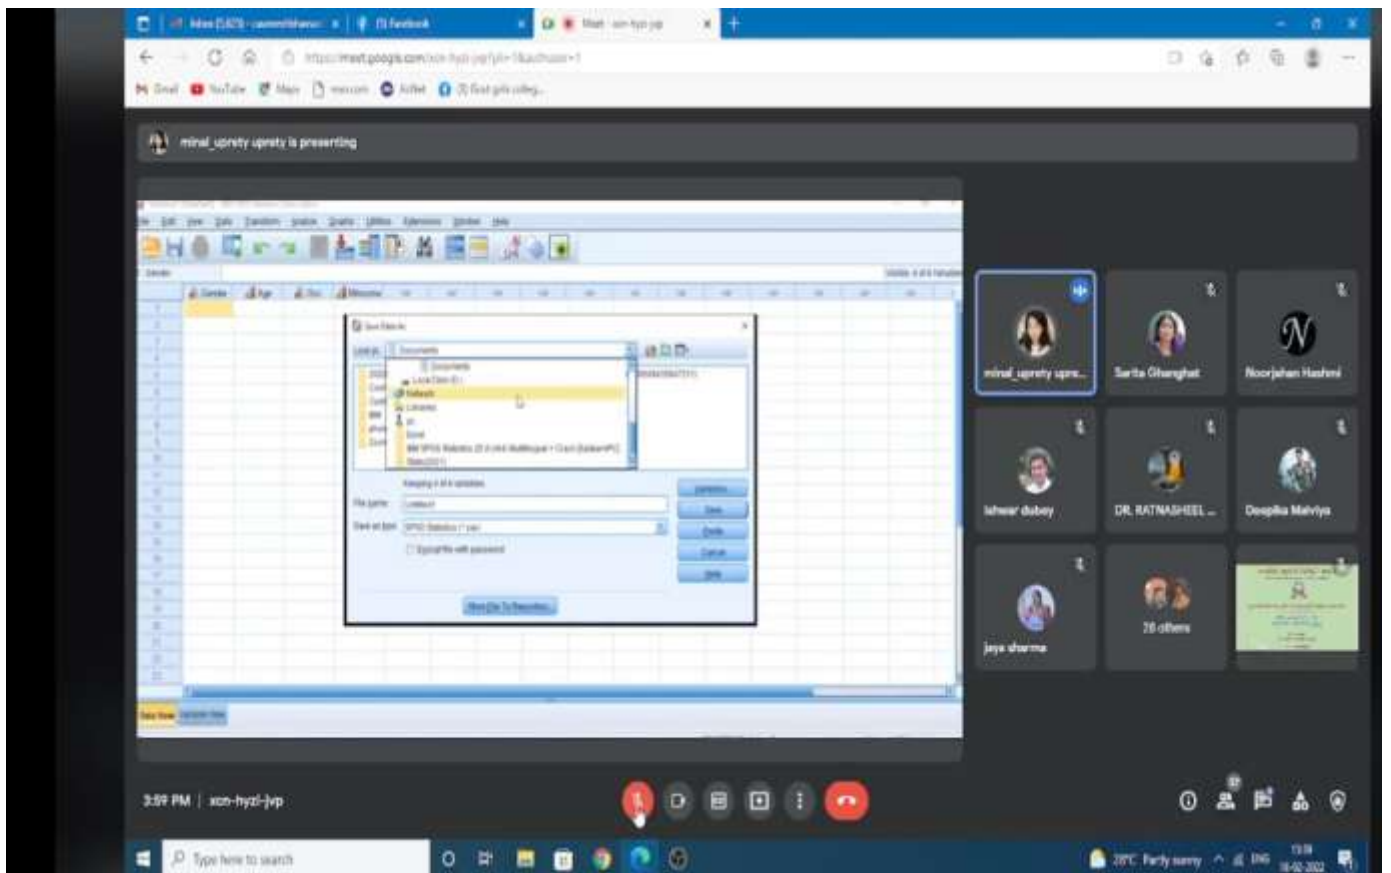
minal_uprety uprety is presenting

minal_uprety upre...
Sarita Ghanghat
Noorjahan Hashmi
Ishwar dubey
DR. RATNASHEEL ...
Deepika Malviya
jaya sharma
28 others

3:59 PM | xcn-hyzi-jvp

Type here to search
28°C Partly sunny